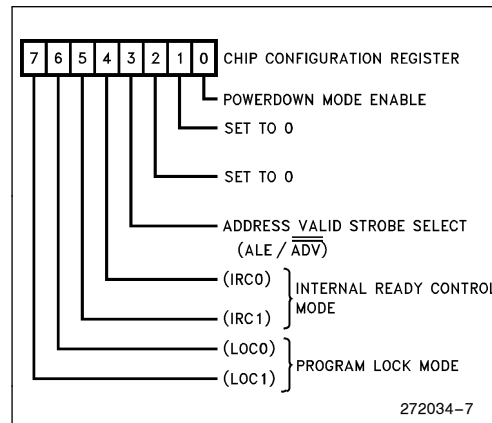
| 7 | 6 | 5 | 4 | 3 | 2 | 1 | 0 |
|---|---|---|---|---|---|---|---|

CHIP CONFIGURATION REGISTER

POWERDOWN MODE ENABLE

SET TO 0

SET TO 0

ADDRESS VALID STROBE SELECT
(ALE / $\overline{ADV}$)

(IRC0)
(IRC1)
INTERNAL READY CONTROL MODE

(LOC0)
(LOC1)
PROGRAM LOCK MODE

272034–7